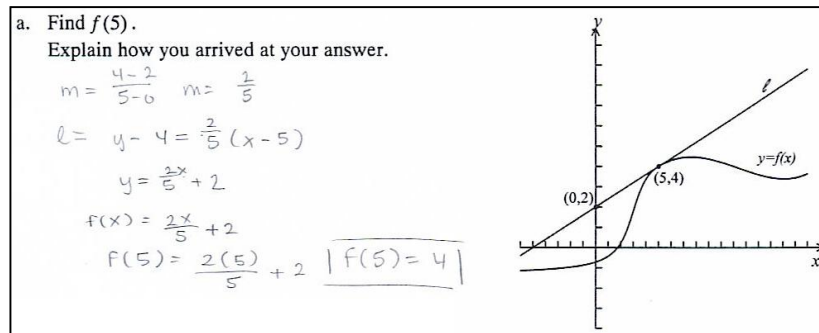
a. Find $f(5)$.
Explain how you arrived at your answer.

$m = \frac{4-2}{5-0}$ $m = \frac{2}{5}$

$l = y - 4 = \frac{2}{5}(x-5)$

$y = \frac{2x}{5} + 2$

$f(x) = \frac{2x}{5} + 2$

$f(5) = \frac{2(5)}{5} + 2$ $|f(5) = 4|$

$y$
$\ell$
$y=f(x)$
$(5,4)$
$(0,2)$
$x$